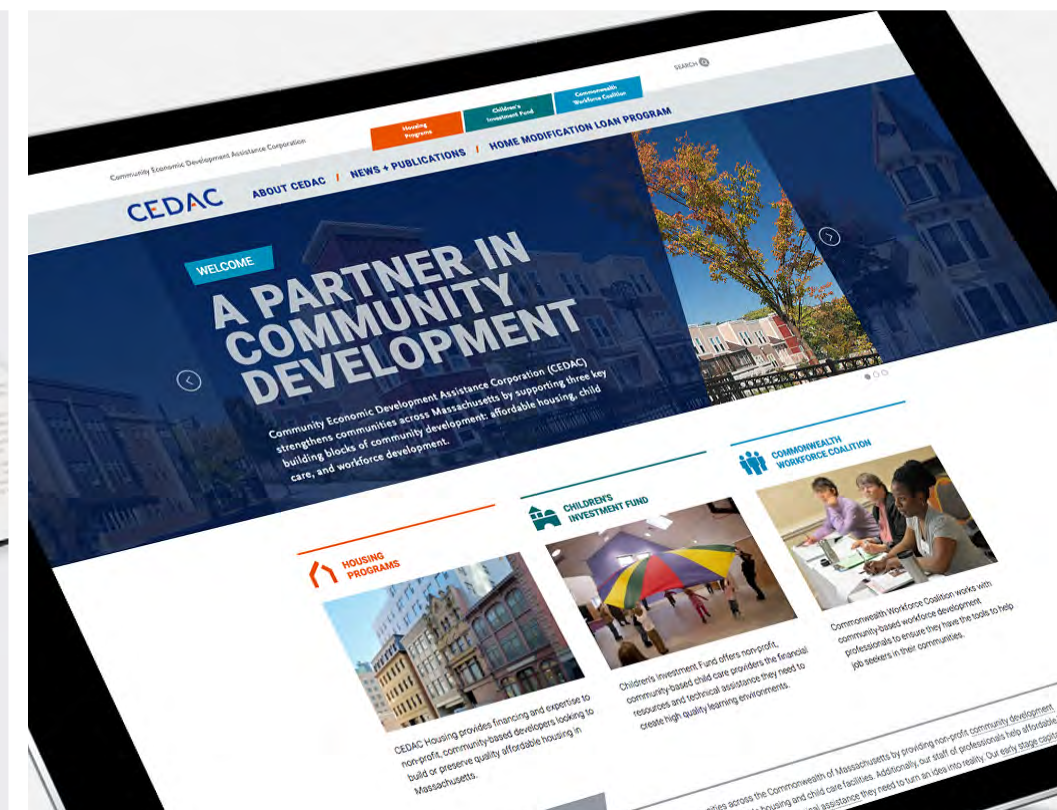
SEARCH

Housing Programs

Children's Investment Fund

Commonwealth Workforce Coalition

Community Economic Development Assistance Corporation

CEDAC

ABOUT CEDAC / NEWS + PUBLICATIONS / HOME MODIFICATION LOAN PROGRAM

WELCOME

A PARTNER IN COMMUNITY DEVELOPMENT

Community Economic Development Assistance Corporation (CEDAC) strengthens communities across Massachusetts by supporting three key building blocks of community development: affordable housing, child care, and workforce development.

HOUSING PROGRAMS

CEDAC Housing provides financing and expertise to non-profit, community-based developers looking to build or preserve quality affordable housing in Massachusetts.

CHILDREN'S INVESTMENT FUND

Children's Investment Fund offers non-profit, community-based child care providers the financial resources and technical assistance they need to create high quality learning environments.

COMMONWEALTH WORKFORCE COALITION

Commonwealth Workforce Coalition works with community-based workforce development professionals to ensure they have the tools to help job seekers in their communities.

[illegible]ities across the Commonwealth of Massachusetts by providing non-profit community development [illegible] housing and child care facilities. Additionally, our staff of professionals help affordabl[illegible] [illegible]al assistance they need to turn an idea into reality. Our early stage capit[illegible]